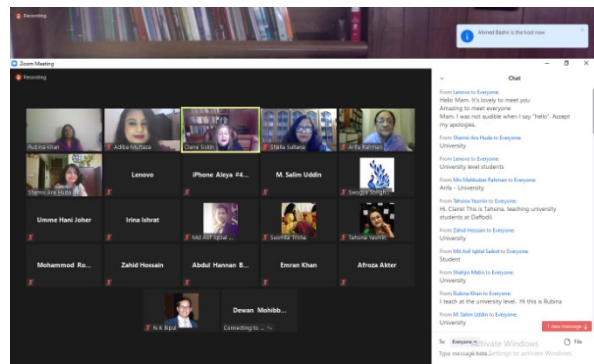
Recording

Ahmed Bashir is the host now

Zoom Meeting

Recording

Rubina Khan

Adiba Murtaza

Claire Siddiqi

Shefa Sultana

Arifa Rahman

Shamsi Ara Huda

Lenovo

iPhone Aleya #4...

M. Salim Uddin

Swogata Sengupta

Umme Hani Joher

Irina Ishrat

Md Arif Iqbal ...

Susmita Trisha

Tahsina Yasmin

Mohammod Ro...

Zahid Hossain

Abdul Hannan B...

Emran Khan

Afroza Akter

N K Bipul

Dewan Mohibb...

Connecting to ...

Chat

From Lenovo to Everyone:
Hello Mam. It's lovely to meet you
Amazing to meet everyone
Mam. I was not audible when I say "hello". Accept my apologies.

From Shamsi Ara Huda to Everyone:
University

From Lenovo to Everyone:
University level students

From Mrs Mahbubar Rahman to Everyone:
Arifa - University

From Tahsina Yasmin to Everyone:
Hi, Claire! This is Tahsina, teaching university students at Daffodil.

From Zahid Hossain to Everyone:
University

From Md Arif Iqbal Saikot to Everyone:
Student

From Shahjin Mabin to Everyone:
University

From Rubina Khan to Everyone:
I teach at the university level. Hi this is Rubina

From M. Salim Uddin to Everyone:
University

1 new message

To: Everyone

File

Type message here...

Activate Windows
Go to Settings to activate Windows.